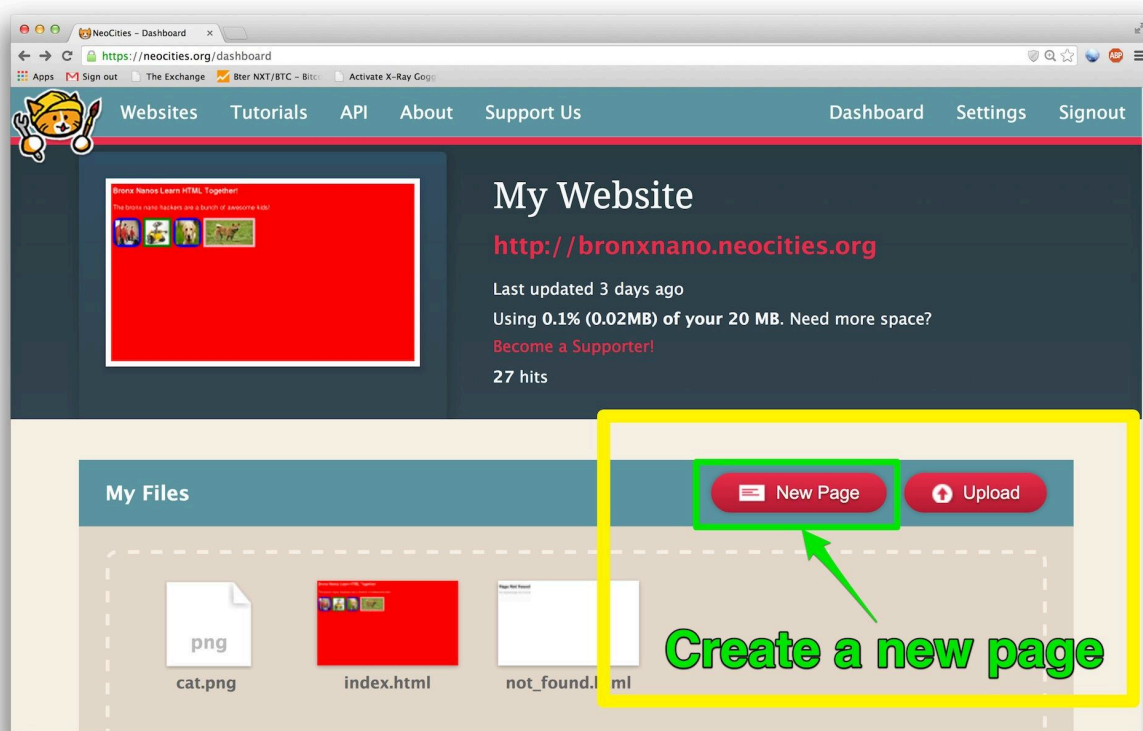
NeoCities – Dashboard

https://neocities.org/dashboard

Apps Sign out The Exchange Bter NXT/BTC – Bitc Activate X-Ray Gogg

Websites Tutorials API About Support Us Dashboard Settings Signout

Bronx Nanos Learn HTML Together!

The bronx nano hackers are a bunch of awesome kids!

My Website

http://bronxnano.neocities.org

Last updated 3 days ago

Using **0.1% (0.02MB) of your 20 MB**. Need more space?

Become a Supporter!

**27** hits

My Files

New Page

Upload

png

cat.png

index.html

not_found.html

Create a new page